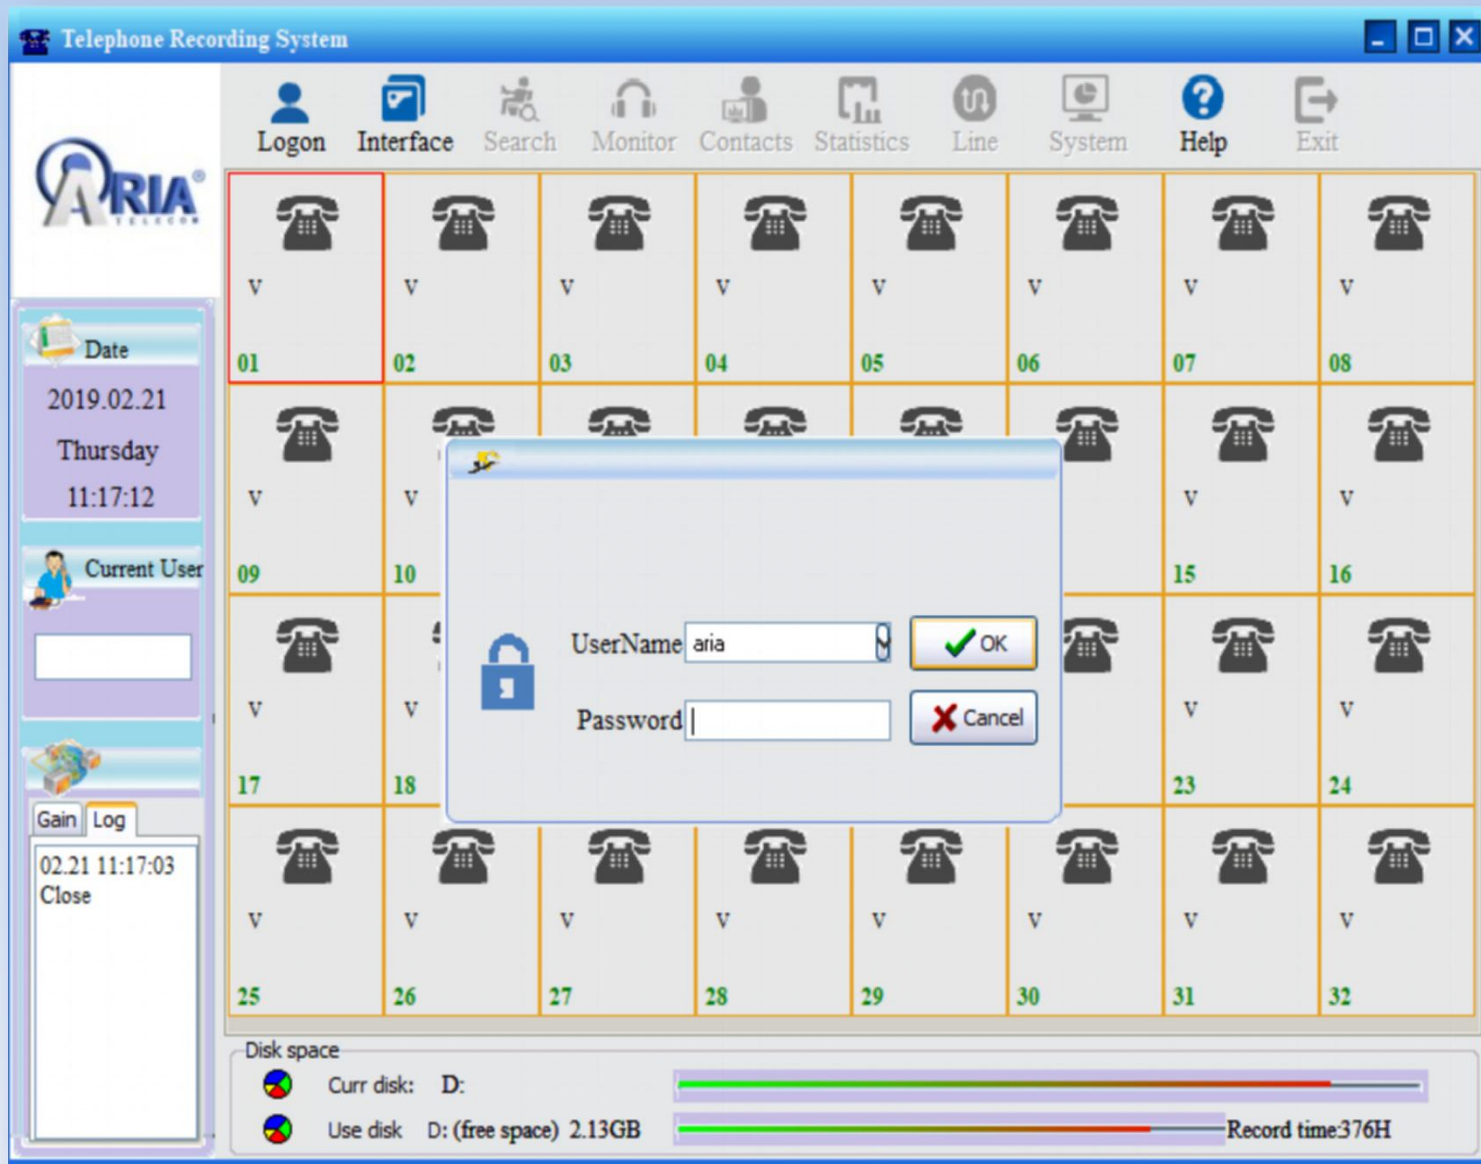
Telephone Recording System

Logon Interface Search Monitor Contacts Statistics Line System Help Exit

ARIA TELECOM

Date
2019.02.21
Thursday
11:17:12

Current User

Gain Log
02.21 11:17:03
Close

V 01
V 02
V 03
V 04
V 05
V 06
V 07
V 08
V 09
V 10
V 15
V 16
V 17
V 18
V 23
V 24
V 25
V 26
V 27
V 28
V 29
V 30
V 31
V 32

UserName aria
OK
Password
Cancel

Disk space
Curr disk: D:
Use disk D: (free space) 2.13GB
Record time:376H